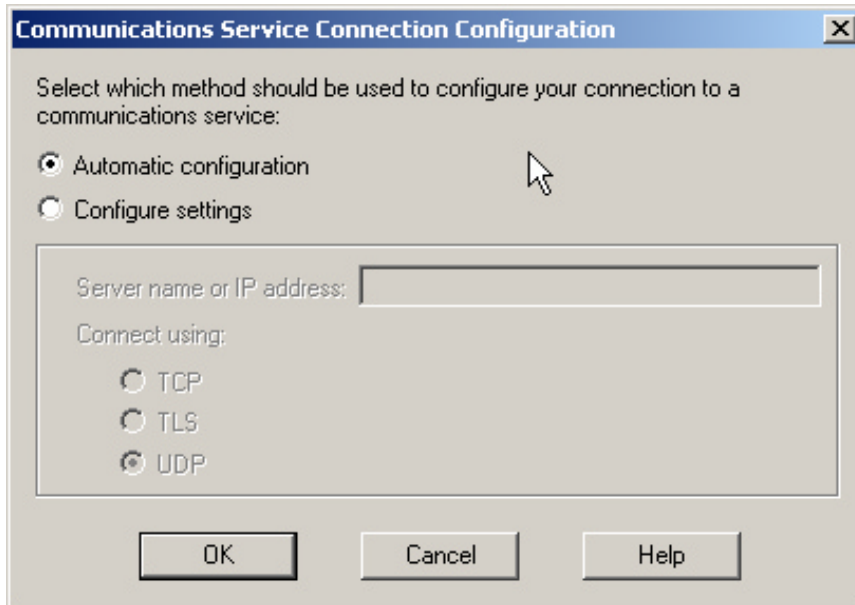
Communications Service Connection Configuration

Select which method should be used to configure your connection to a communications service:

Automatic configuration

Configure settings

Server name or IP address:

Connect using:

TCP

TLS

UDP

OK

Cancel

Help